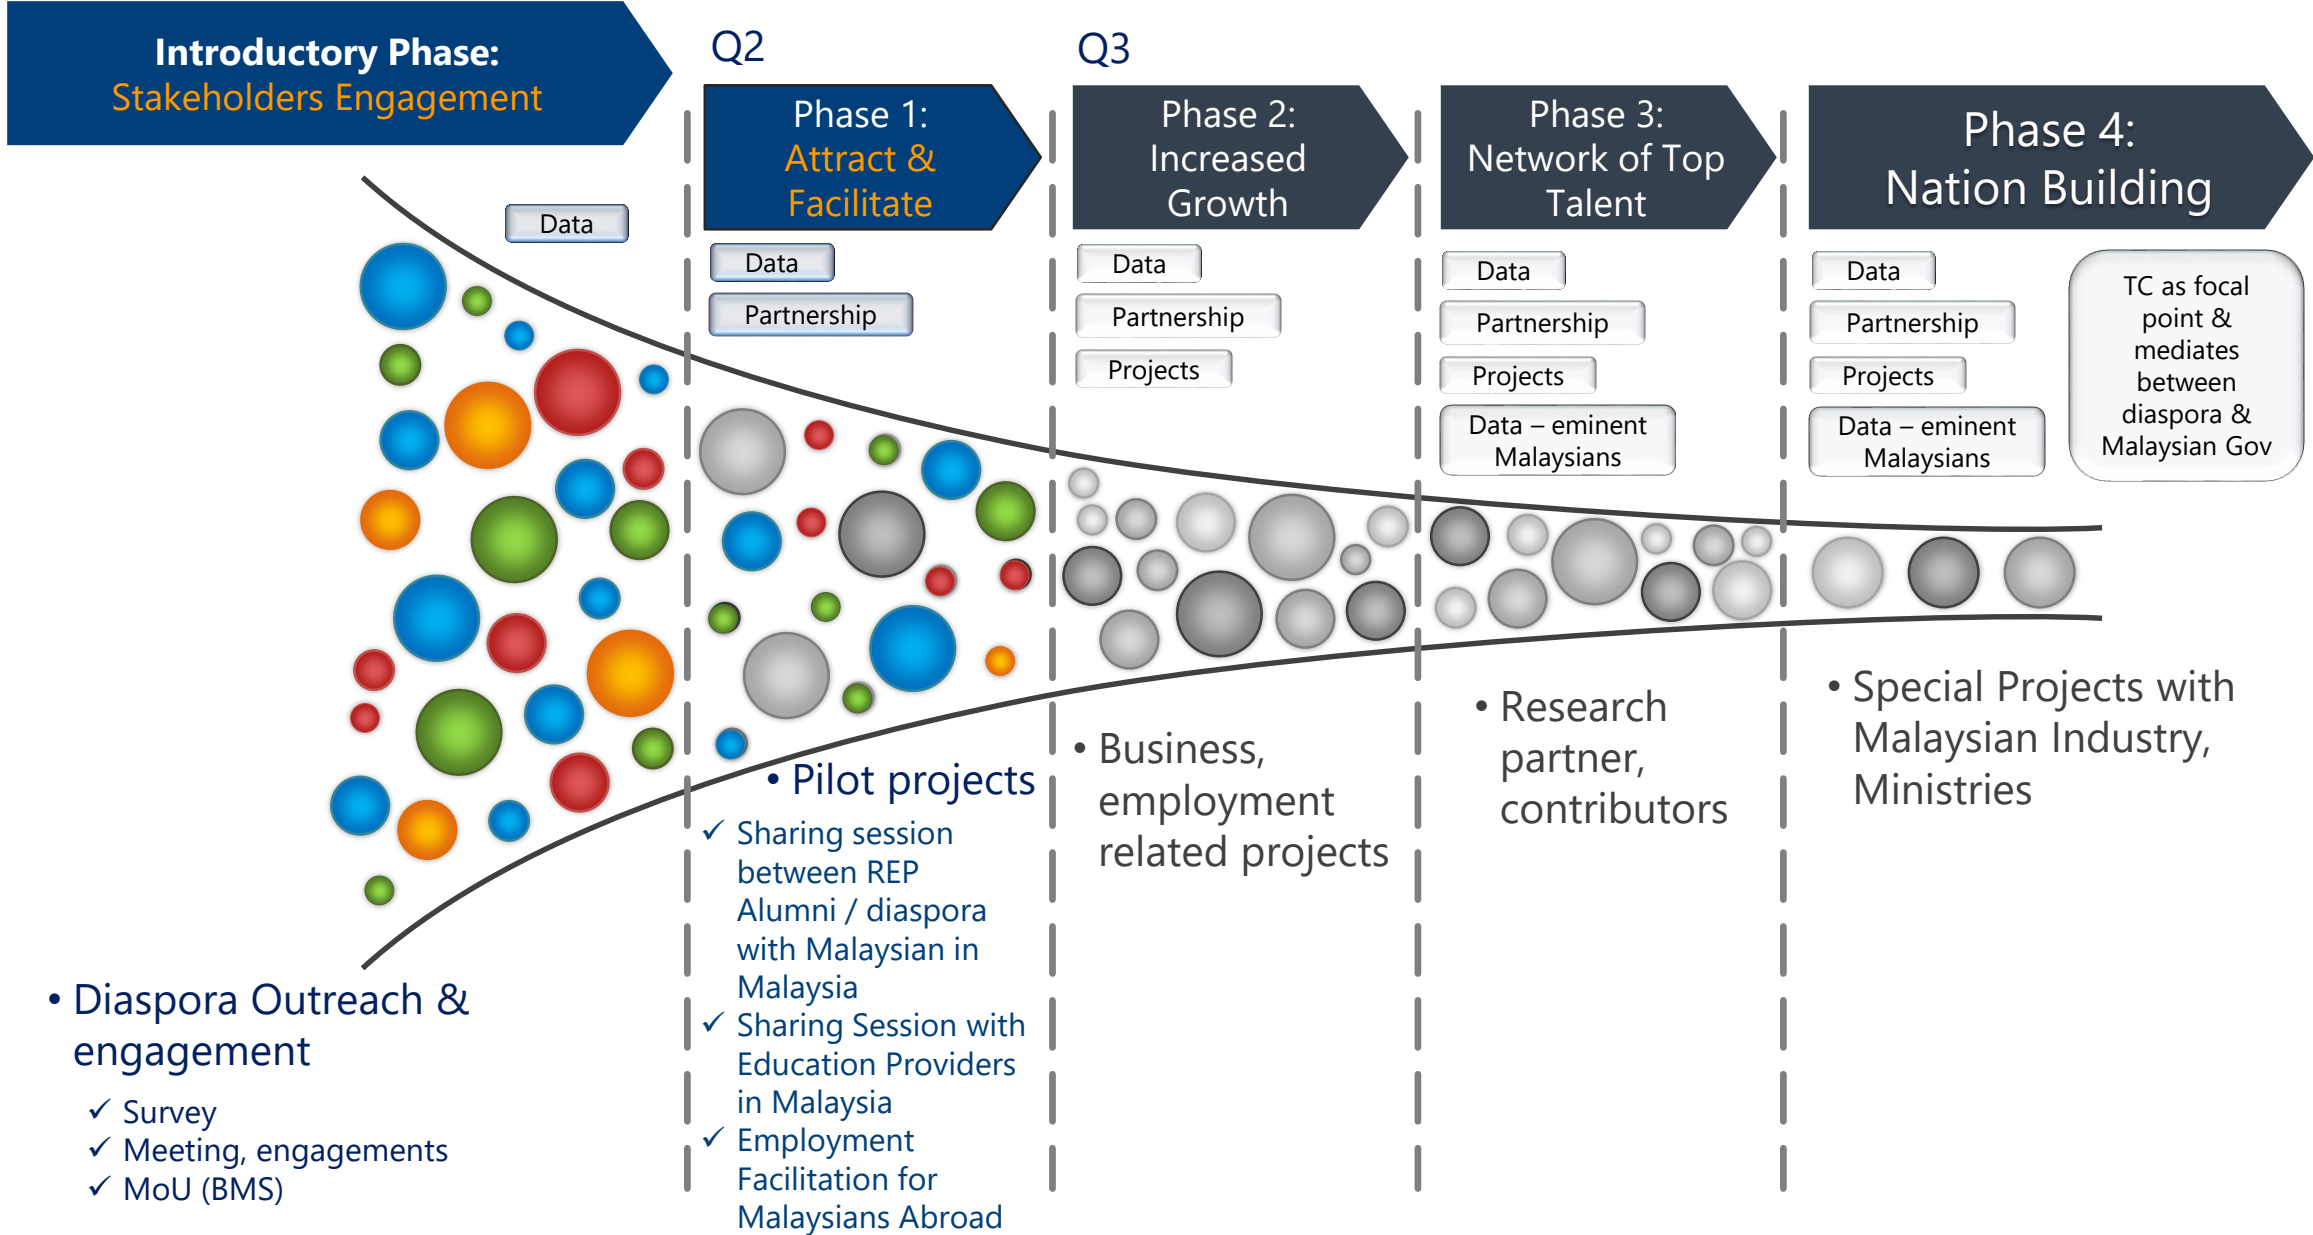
Introductory Phase:
Stakeholders Engagement

Q2

Q3

Phase 1:
Attract & Facilitate

Phase 2:
Increased Growth

Phase 3:
Network of Top Talent

Phase 4:
Nation Building

Data

Data
Partnership

Data
Partnership
Projects

Data
Partnership
Projects
Data – eminent Malaysians

Data
Partnership
Projects
Data – eminent Malaysians

TC as focal point & mediates between diaspora & Malaysian Gov

• Diaspora Outreach & engagement
✓ Survey
✓ Meeting, engagements
✓ MoU (BMS)

• Pilot projects
✓ Sharing session between REP Alumni / diaspora with Malaysian in Malaysia
✓ Sharing Session with Education Providers in Malaysia
✓ Employment Facilitation for Malaysians Abroad

• Business, employment related projects

• Research partner, contributors

• Special Projects with Malaysian Industry, Ministries